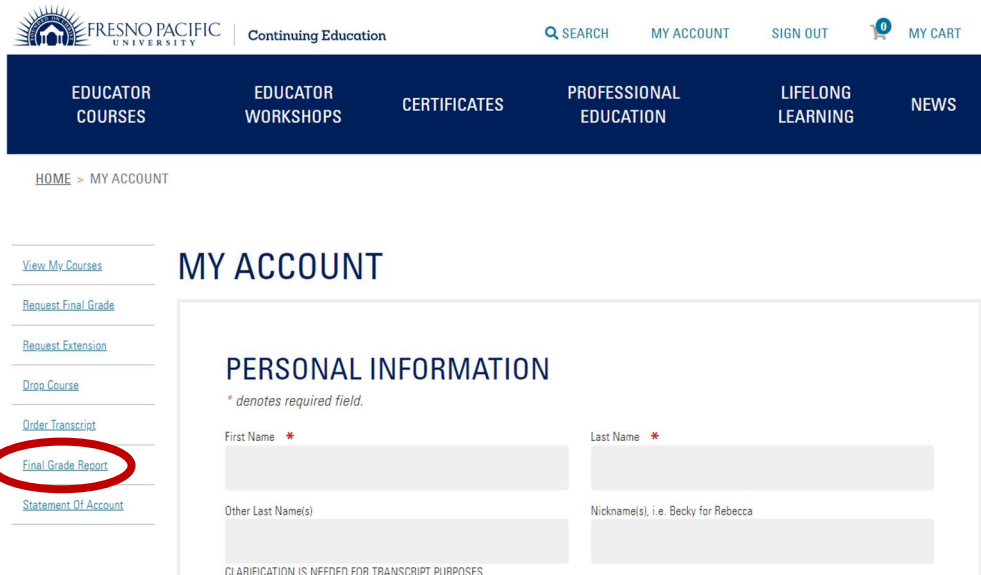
FRESNO PACIFIC UNIVERSITY | Continuing Education

SEARCH MY ACCOUNT SIGN OUT 0 MY CART

EDUCATOR COURSES
EDUCATOR WORKSHOPS
CERTIFICATES
PROFESSIONAL EDUCATION
LIFELONG LEARNING
NEWS

HOME > MY ACCOUNT

View My Courses
Request Final Grade
Request Extension
Drop Course
Order Transcript
Final Grade Report
Statement Of Account

MY ACCOUNT

PERSONAL INFORMATION

* denotes required field.

First Name *

Last Name *

Other Last Name(s)

Nickname(s), i.e. Becky for Rebecca

CLARIFICATION IS NEEDED FOR TRANSCRIPT PURPOSES